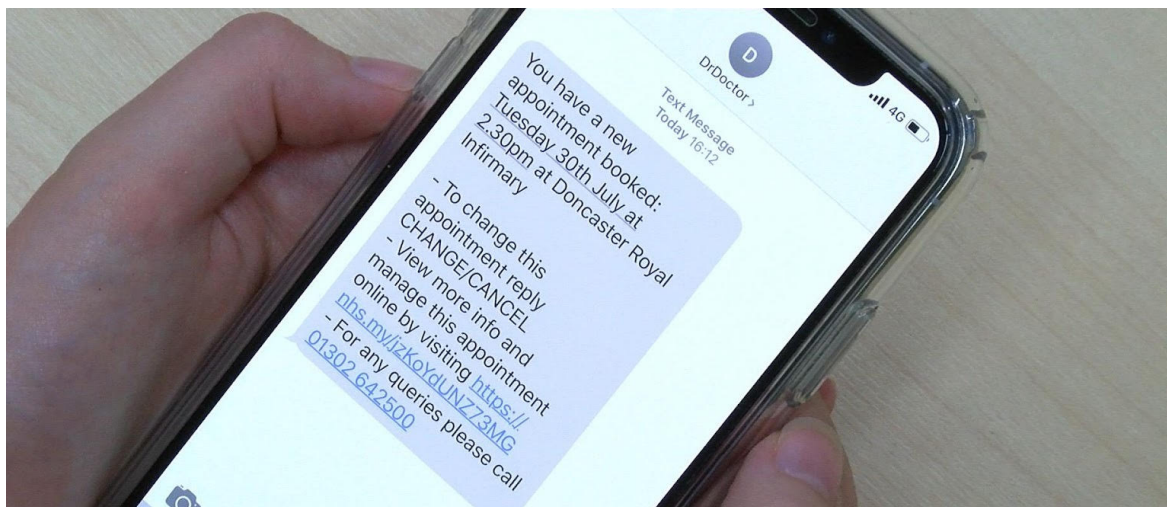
D
DrDoctor >

4G

Text Message
Today 16:12

You have a new appointment booked: Tuesday 30th July at 2.30pm at Doncaster Royal Infirmary

- To change this appointment reply CHANGE/CANCEL
- View more info and manage this appointment online by visiting https://nhs.my/jzKoYdUNZ73MG
- For any queries please call 01302 642500